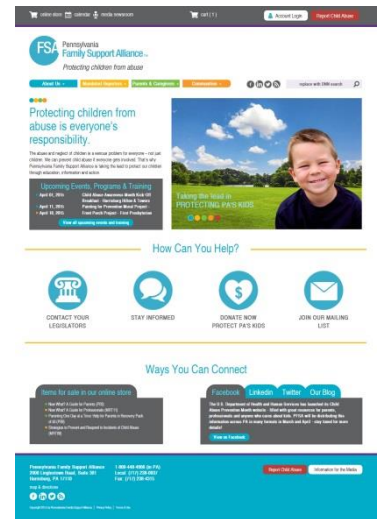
online store calendar media resources cart (1) Account Login Report Child Abuse

FSA Pennsylvania Family Support Alliance
Protecting children from abuse

About Us Mandated Reporters Parents & Caregivers Communities

explore with SMB search

Protecting children from abuse is everyone's responsibility.

The abuse and neglect of children is a serious problem for everyone – not just children. We can prevent child abuse if everyone gets involved. That's why Pennsylvania Family Support Alliance is taking the lead to protect our children through education, information and action.

Upcoming Events, Programs & Training

April 01, 2015 Child Abuse Awareness Month Kick Off Breakfast - Harrisburg Hilton & Towers
April 11, 2015 Parenting for Prevention Model Project
April 18, 2015 Pinwheel Family Project - First Presbyterian

View all upcoming events and training

Taking the lead in PROTECTING PA'S KIDS

How Can You Help?

CONTACT YOUR LEGISLATORS

STAY INFORMED

DONATE NOW PROTECT PA'S KIDS

JOIN OUR MAILING LIST

Ways You Can Connect

Items for sale in our online store

Now What? A Guide for Parents (PB)
Now What? A Guide for Professionals (MRT70)
Parenting One Day at a Time: Help for Parents in Recovery Pack of 8 (PB)
Strategies to Prevent and Respond to Incidents of Child Abuse (MRT30)

Facebook Linkedin Twitter Our Blog

The U.S. Department of Health and Human Services has launched its Child Abuse Prevention Month website - filled with great resources for parents, professionals and anyone who cares about kids. PFSA will be distributing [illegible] information across PA in many formats in March and April - stay tuned for more details!

View on Facebook

Pennsylvania Family Support Alliance
2000 Linglestown Road, Suite 301
Harrisburg, PA 17110

1-800-448-4906 (in PA)
Local: (717) 238-0937
Fax: (717) 238-4315

Report Child Abuse Information for the Media

Copyright 2015 by Pennsylvania Family Support Alliance | Privacy Policy | Terms of Use